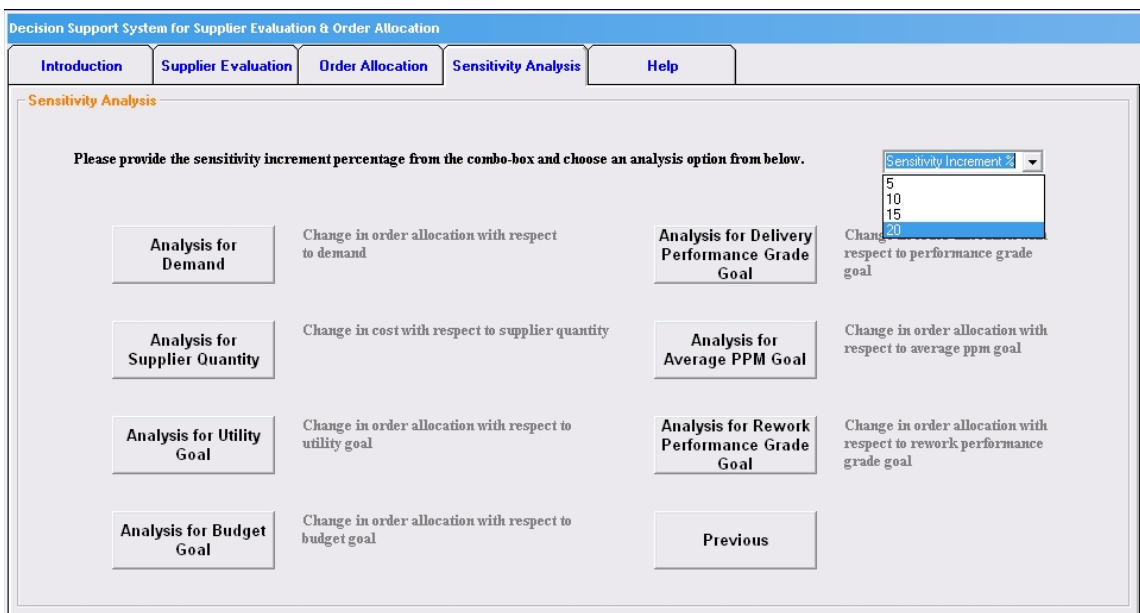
Decision Support System for Supplier Evaluation & Order Allocation

Introduction | Supplier Evaluation | Order Allocation | Sensitivity Analysis | Help

Sensitivity Analysis

Please provide the sensitivity increment percentage from the combo-box and choose an analysis option from below.

Sensitivity Increment %
5
10
15
20

Analysis for Demand

Change in order allocation with respect to demand

Analysis for Delivery Performance Grade Goal

Change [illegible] respect to performance grade goal

Analysis for Supplier Quantity

Change in cost with respect to supplier quantity

Analysis for Average PPM Goal

Change in order allocation with respect to average ppm goal

Analysis for Utility Goal

Change in order allocation with respect to utility goal

Analysis for Rework Performance Grade Goal

Change in order allocation with respect to rework performance grade goal

Analysis for Budget Goal

Change in order allocation with respect to budget goal

Previous